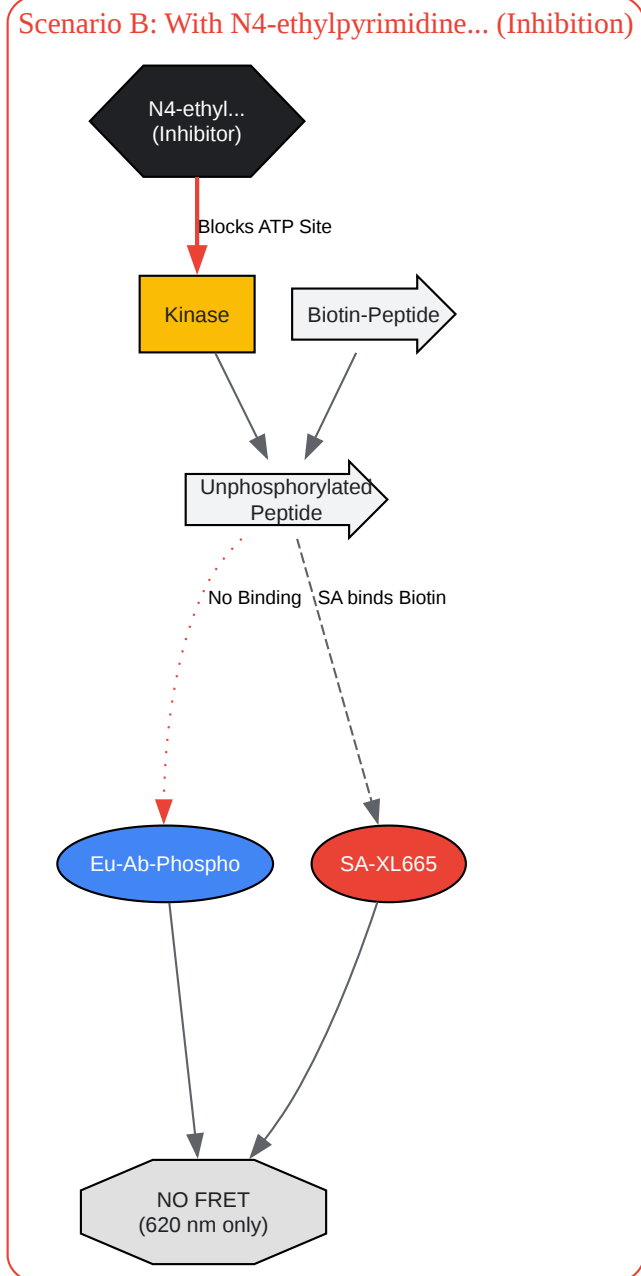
Scenario B: With N4-ethylpyrimidine... (Inhibition)

N4-ethyl...
(Inhibitor)

Blocks ATP Site

Kinase

Biotin-Peptide

Unphosphorylated
Peptide

No Binding

SA binds Biotin

Eu-Ab-Phospho

SA-XL665

NO FRET
(620 nm only)